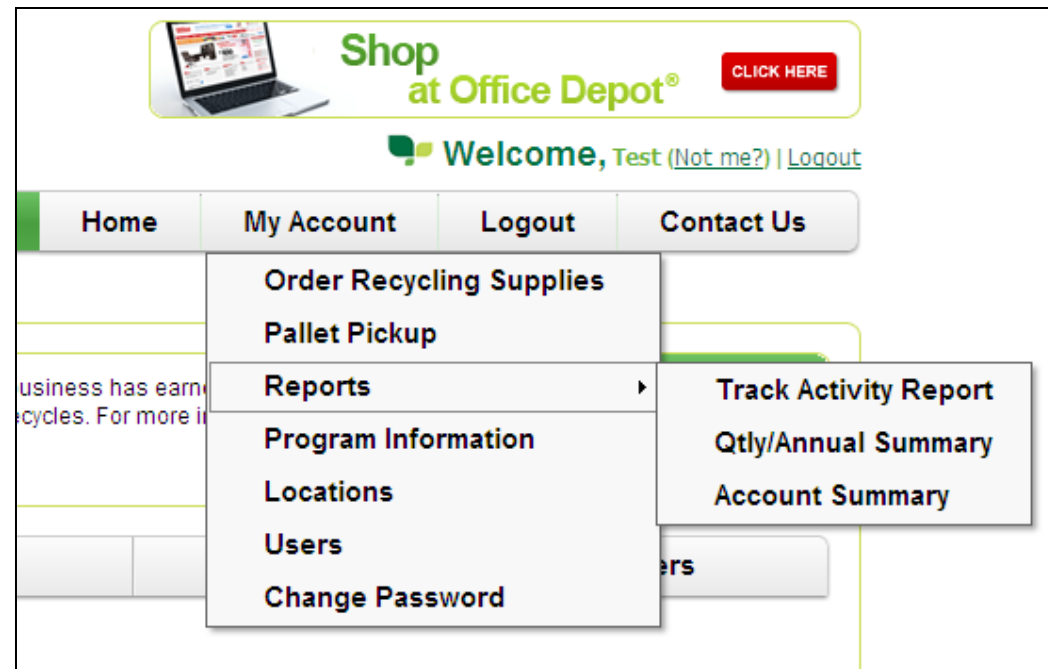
Shop at Office Depot®

CLICK HERE

Welcome, Test (Not me?) | Logout

Home
My Account
Logout
Contact Us

Order Recycling Supplies
Pallet Pickup
Reports
Program Information
Locations
Users
Change Password

Track Activity Report
Qtly/Annual Summary
Account Summary

usiness has earn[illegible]
ecycles. For more i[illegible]

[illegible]ers